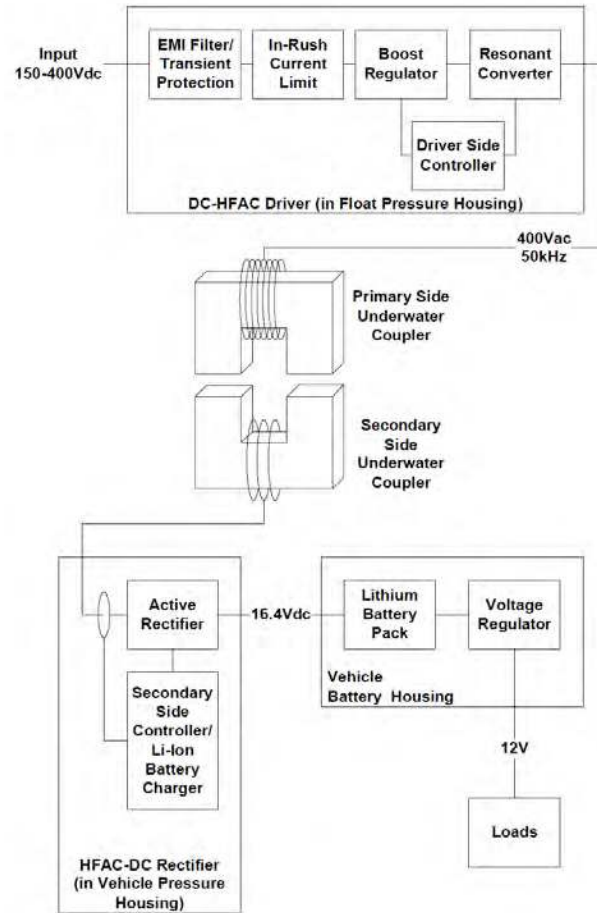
Input 150-400Vdc

EMI Filter/ Transient Protection

In-Rush Current Limit

Boost Regulator

Resonant Converter

Driver Side Controller

DC-HFAC Driver (in Float Pressure Housing)

400Vac 50kHz

Primary Side Underwater Coupler

Secondary Side Underwater Coupler

Active Rectifier

16.4Vdc

Lithium Battery Pack

Voltage Regulator

Vehicle Battery Housing

Secondary Side Controller/ Li-Ion Battery Charger

12V

Loads

HFAC-DC Rectifier (in Vehicle Pressure Housing)